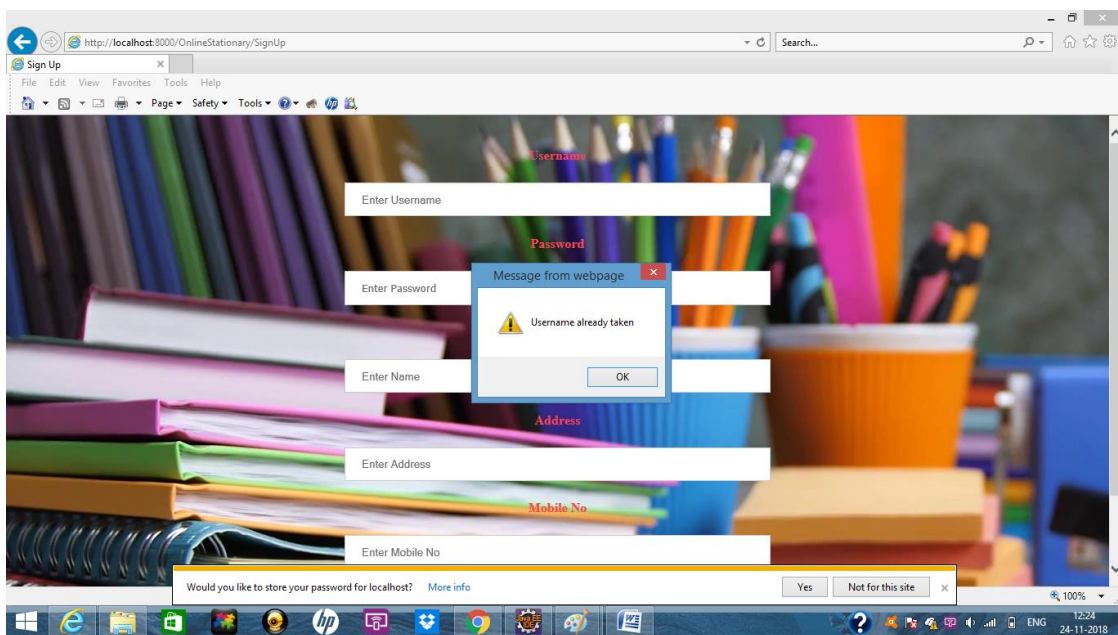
http://localhost:8000/OnlineStationary/SignUp

Search...

Sign Up

File Edit View Favorites Tools Help

Page ▾ Safety ▾ Tools ▾

Username

Enter Username

Password

Enter Password

Enter Name

Message from webpage

Username already taken

OK

Address

Enter Address

Mobile No

Enter Mobile No

Would you like to store your password for localhost? More info

Yes

Not for this site

100%

ENG

12:24
24-11-2018